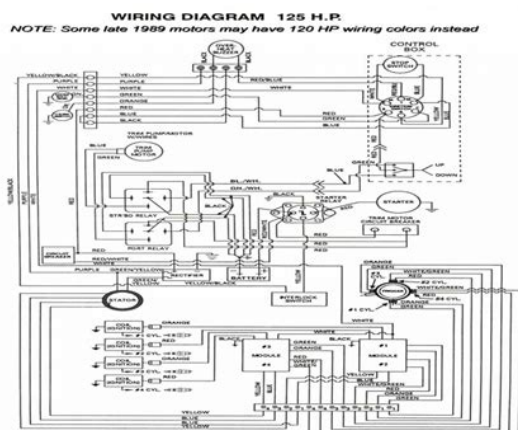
WIRING DIAGRAM 125 H.P.
NOTE: Some late 1989 motors may have 120 HP wiring colors instead

CONTROL BOX

YELLOW/BLACK
YELLOW
PURPLE
WHITE
GREEN
ORANGE
RED
BLUE
BLACK
RED/BLUE
WHITE
RED
BLUE
STOP SWITCH
GREEN
UP
DOWN
TRIM PUMP/MOTOR
TRIM PUMP MOTOR
BLUE
GREEN
BL/WH.
GN./WH.
BLACK
STARTER RELAY
STARTER
TRIM MOTOR CIRCUIT BREAKER
STB'BD RELAY
PORT RELAY
RED
BATTERY
CIRCUIT BREAKER
RED/WHITE
PURPLE
GREEN/YELLOW
RECTIFIER
YELLOW/BLACK
STATOR
INTERLOCK SWITCH
ORANGE
WHITE/GREEN
#2 CYL.
WHITE/GREEN
#1 CYL.
ORANGE
GREEN
WHITE
ORANGE
RED
GREEN
BLACK
#3 MODULE #4
#1 MODULE #2
GREEN
YELLOW
BLUE
RED
ORANGE
YELLOW